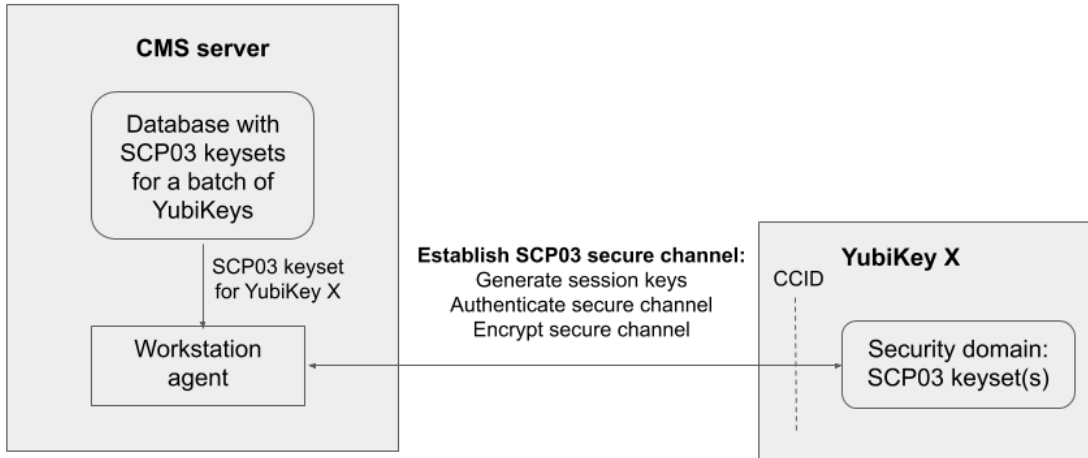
CMS server

Database with SCP03 keysets for a batch of YubiKeys

SCP03 keyset for YubiKey X

Workstation agent

Establish SCP03 secure channel:
Generate session keys
Authenticate secure channel
Encrypt secure channel

YubiKey X

CCID

Security domain: SCP03 keyset(s)